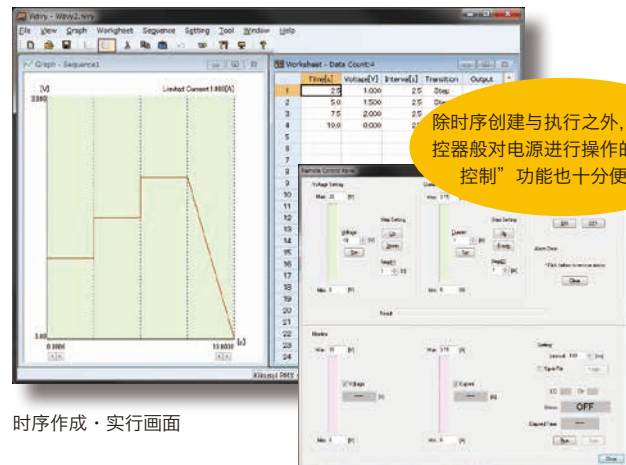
Wavy - Wavy2.wvy
File View Graph Worksheet Sequence Setting Tool Window Help

Graph - Sequence1
[V]
3.000
Limited Current 1.000[A]
0.000
0.0000
10.0000
[s]

Worksheet - Data Count:4

| | Time[s] | Voltage[V] | Interval[s] | Transition | Output |
|---|---|---|---|---|---|
| 1 | 2.5 | 1.000 | 2.5 | Step | |
| 2 | 5.0 | 1.500 | 2.5 | Step | |
| 3 | 7.5 | 2.000 | 2.5 | Step | |
| 4 | 10.0 | 0.000 | 2.5 | Step | |
| 5 | | | | | |
| 6 | | | | | |
| 7 | | | | | |
| 8 | | | | | |
| 9 | | | | | |
| 10 | | | | | |
| 11 | | | | | |
| 12 | | | | | |
| 13 | | | | | |
| 14 | | | | | |
| 15 | | | | | |
| 16 | | | | | |
| 17 | | | | | |
| 18 | | | | | |
| 19 | | | | | |
| 20 | | | | | |
| 21 | | | | | |
| 22 | | | | | |
| 23 | | | | | |
| 24 | | | | | |

除时序创建与执行之外，控器般对电源进行操作的控制”功能也十分便

Remote Control Panel
Voltage Setting
Max
Voltage
Set
Step Setting
Up
Down
Min
Current
Set
ON
OFF
Alarm Clear
Clear
Monitor
Voltage
Current
Setting
Interval
Save File
Status
OFF
Elapsed Time
Start
Stop
Close

时序作成・实行画面